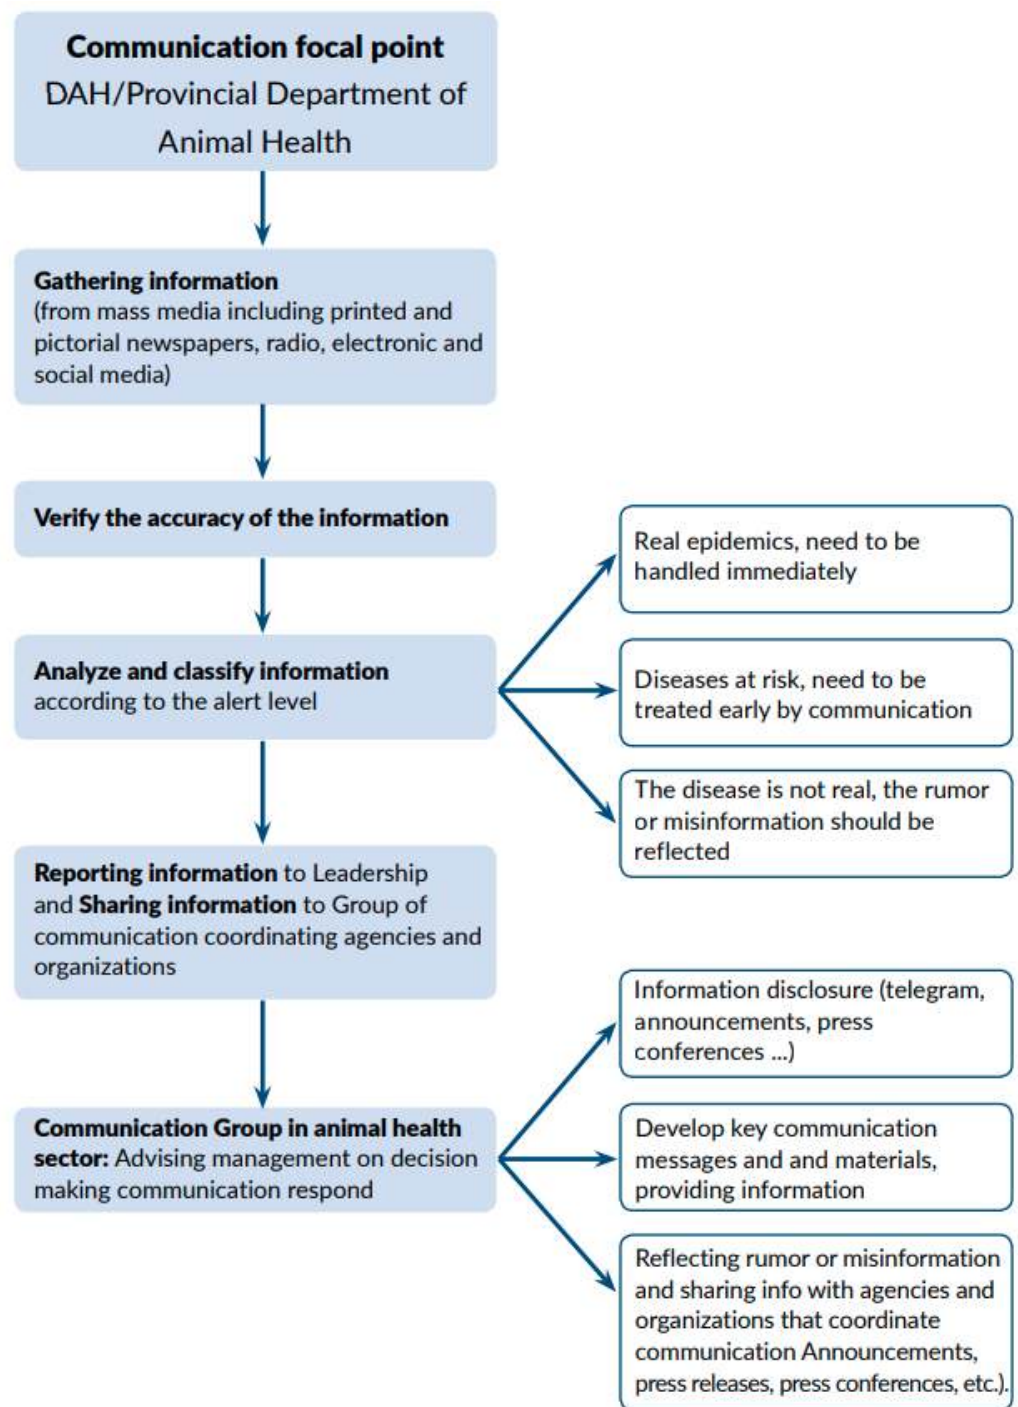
Communication focal point
DAH/Provincial Department of Animal Health

Gathering information
(from mass media including printed and pictorial newspapers, radio, electronic and social media)

Verify the accuracy of the information

Analyze and classify information according to the alert level

Real epidemics, need to be handled immediately

Diseases at risk, need to be treated early by communication

The disease is not real, the rumor or misinformation should be reflected

Reporting information to Leadership and Sharing information to Group of communication coordinating agencies and organizations

Communication Group in animal health sector: Advising management on decision making communication respond

Information disclosure (telegram, announcements, press conferences ...)

Develop key communication messages and and materials, providing information

Reflecting rumor or misinformation and sharing info with agencies and organizations that coordinate communication Announcements, press releases, press conferences, etc.).